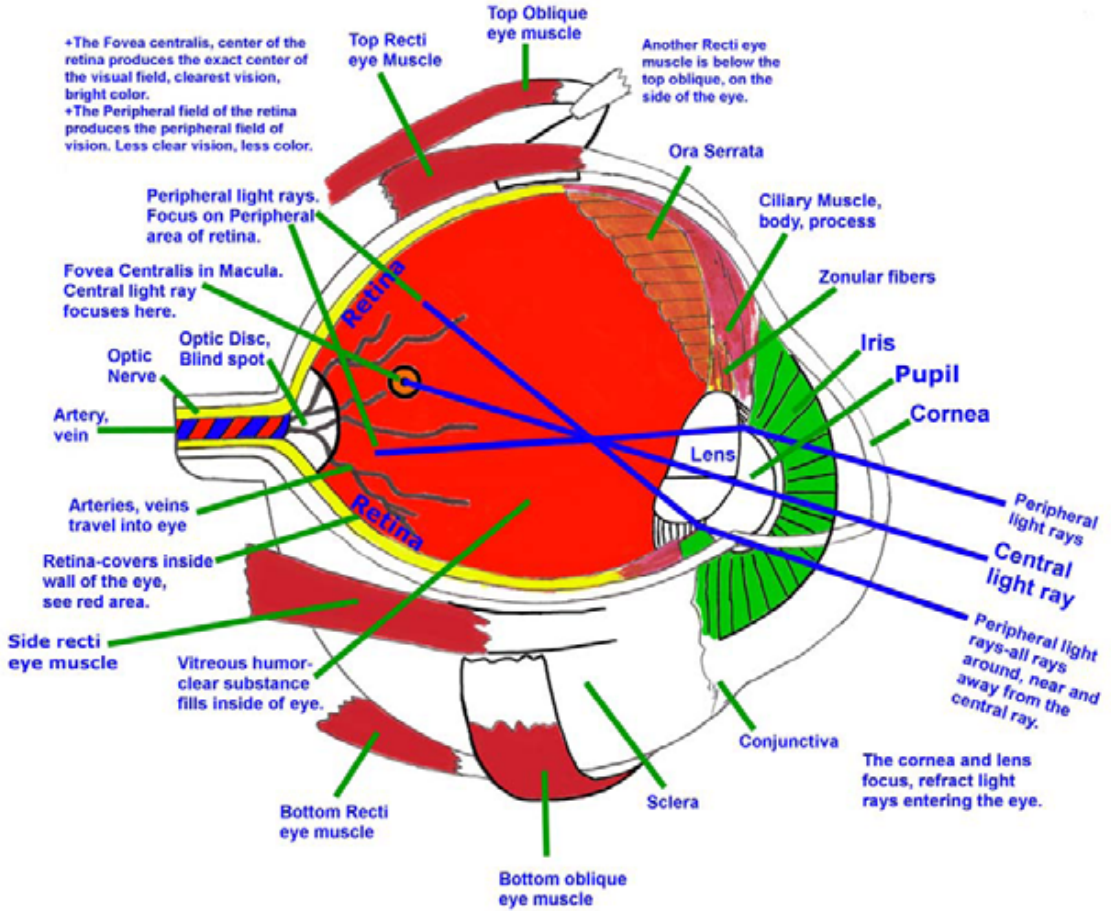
+The Fovea centralis, center of the retina produces the exact center of the visual field, clearest vision, bright color.
+The Peripheral field of the retina produces the peripheral field of vision. Less clear vision, less color.

Top Recti eye Muscle

Top Oblique eye muscle

Another Recti eye muscle is below the top oblique, on the side of the eye.

Ora Serrata

Ciliary Muscle, body, process

Peripheral light rays. Focus on Peripheral area of retina.

Zonular fibers

Fovea Centralis in Macula. Central light ray focuses here.

Retina

Optic Disc, Blind spot

Optic Nerve

Iris

Pupil

Cornea

Artery, vein

Lens

Peripheral light rays

Arteries, veins travel into eye

Retina

Central light ray

Retina-covers inside wall of the eye, see red area.

Side recti eye muscle

Peripheral light rays-all rays around, near and away from the central ray.

Vitreous humor-clear substance fills inside of eye.

Conjunctiva

The cornea and lens focus, refract light rays entering the eye.

Sclera

Bottom Recti eye muscle

Bottom oblique eye muscle